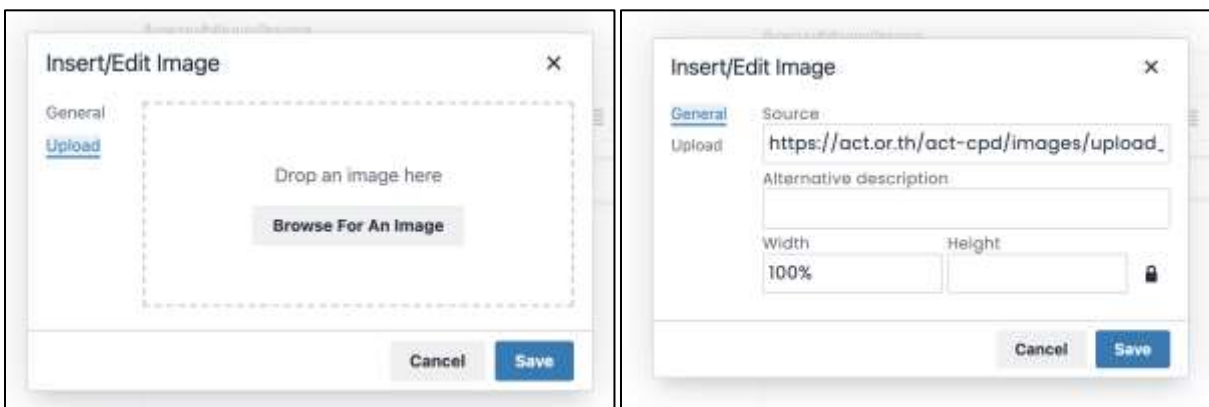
Insert/Edit Image
×

General
Upload

Drop an image here

Browse For An Image

Cancel
Save

Insert/Edit Image
×

General
Upload

Source
https://act.or.th/act-cpd/images/upload_

Alternative description

Width
100%

Height

Cancel
Save